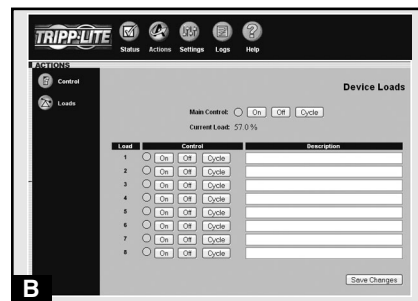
TRIPP·LITE Status Actions Settings Logs Help

ACTIONS

Control

Loads

Device Loads

Main Control: On Off Cycle

Current Load: 57.0 %

| Load | Control | Description |
|---|---|---|
| 1 | On Off Cycle | |
| 2 | On Off Cycle | |
| 3 | On Off Cycle | |
| 4 | On Off Cycle | |
| 5 | On Off Cycle | |
| 6 | On Off Cycle | |
| 7 | On Off Cycle | |
| 8 | On Off Cycle | |

Save Changes

B